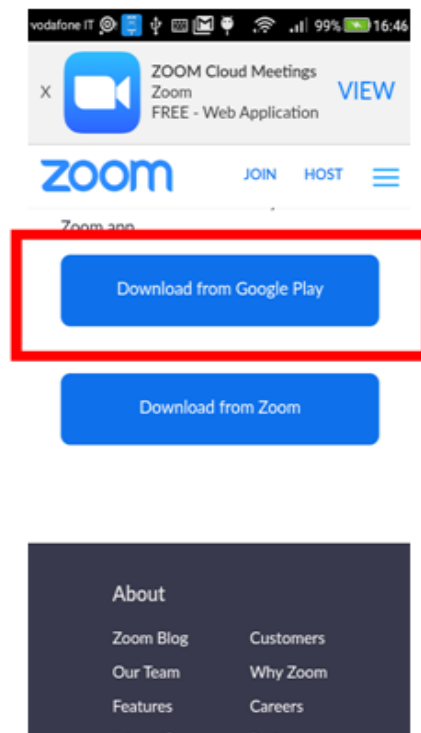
vodafone IT 99% 16:46

X ZOOM Cloud Meetings
Zoom
FREE - Web Application
VIEW

zoom JOIN HOST

Zoom app

Download from Google Play

Download from Zoom

About

Zoom Blog
Customers
Our Team
Why Zoom
Features
Careers